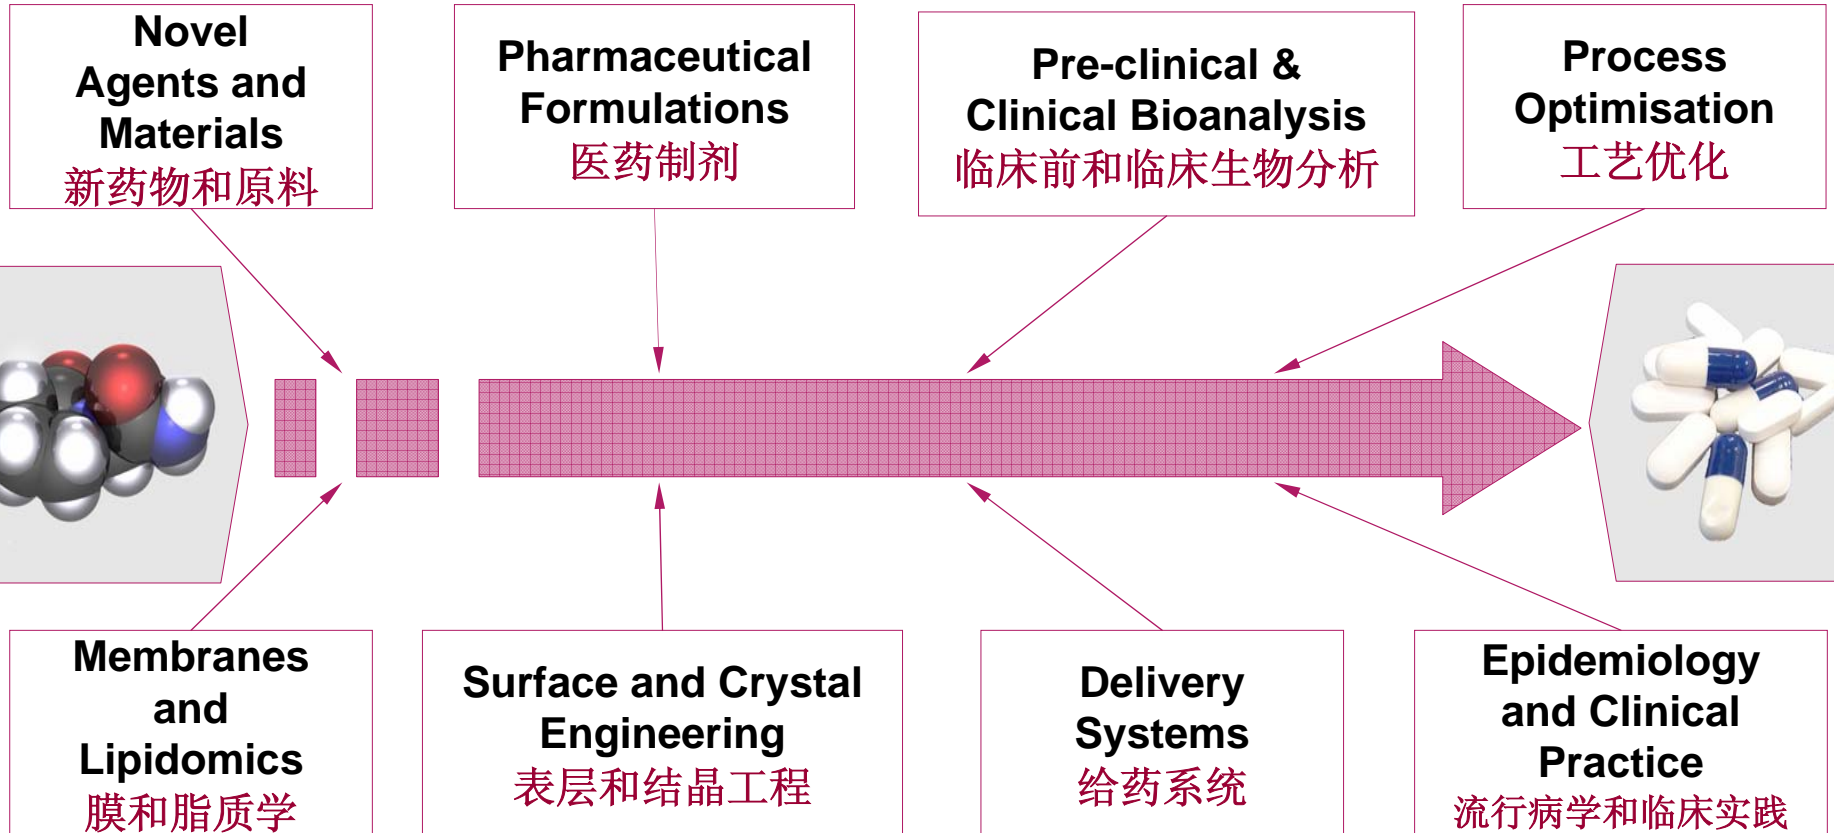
Novel Agents and Materials
新药物和原料

Pharmaceutical Formulations
医药制剂

Pre-clinical & Clinical Bioanalysis
临床前和临床生物分析

Process Optimisation
工艺优化

Membranes and Lipidomics
膜和脂质学

Surface and Crystal Engineering
表层和结晶工程

Delivery Systems
给药系统

Epidemiology and Clinical Practice
流行病学和临床实践